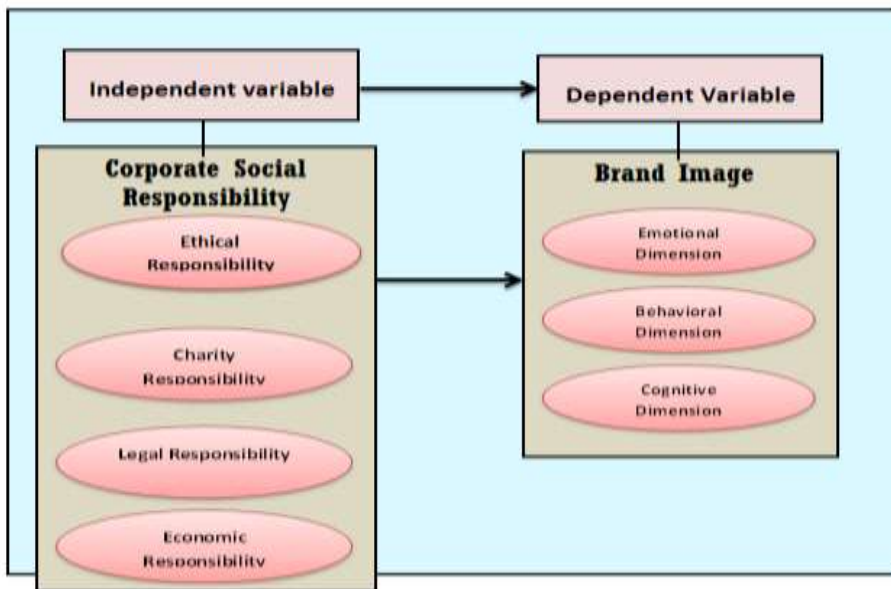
Independent variable

Dependent Variable

Corporate Social Responsibility

Ethical Responsibility

Charity Responsibility

Legal Responsibility

Economic Responsibility

Brand Image

Emotional Dimension

Behavioral Dimension

Cognitive Dimension